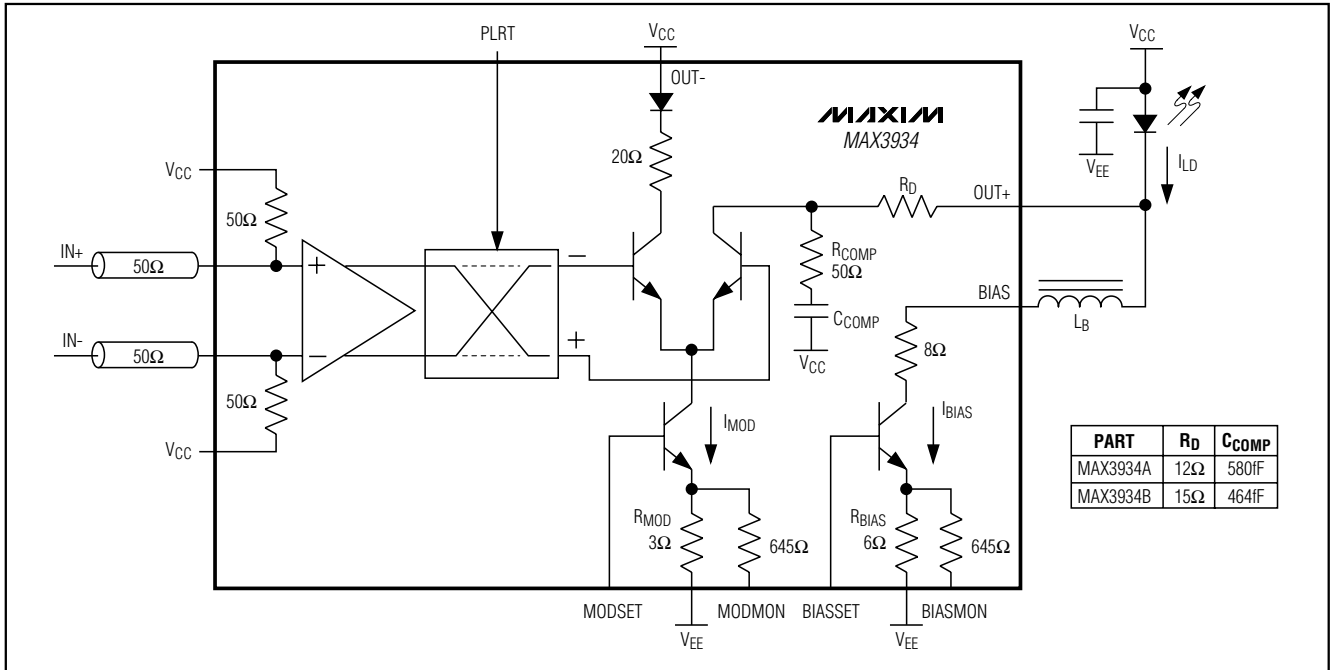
PLRT

$V_{CC}$

OUT-

MAXIM
MAX3934

$V_{CC}$

$V_{CC}$

$50\Omega$

IN+

$50\Omega$

+

IN-

$50\Omega$

−

$50\Omega$

$V_{CC}$

−

+

$20\Omega$

$R_D$

OUT+

$R_{COMP}$
$50\Omega$

$C_{COMP}$

$V_{CC}$

$V_{EE}$

$I_{LD}$

BIAS

$L_B$

$8\Omega$

$I_{MOD}$

$R_{MOD}$
$3\Omega$

$645\Omega$

$I_{BIAS}$

$R_{BIAS}$
$6\Omega$

$645\Omega$

MODSET

$V_{EE}$

MODMON

BIASSET

$V_{EE}$

BIASMON

| PART | $R_D$ | $C_{COMP}$ |
|---|---|---|
| MAX3934A | $12\Omega$ | 580fF |
| MAX3934B | $15\Omega$ | 464fF |